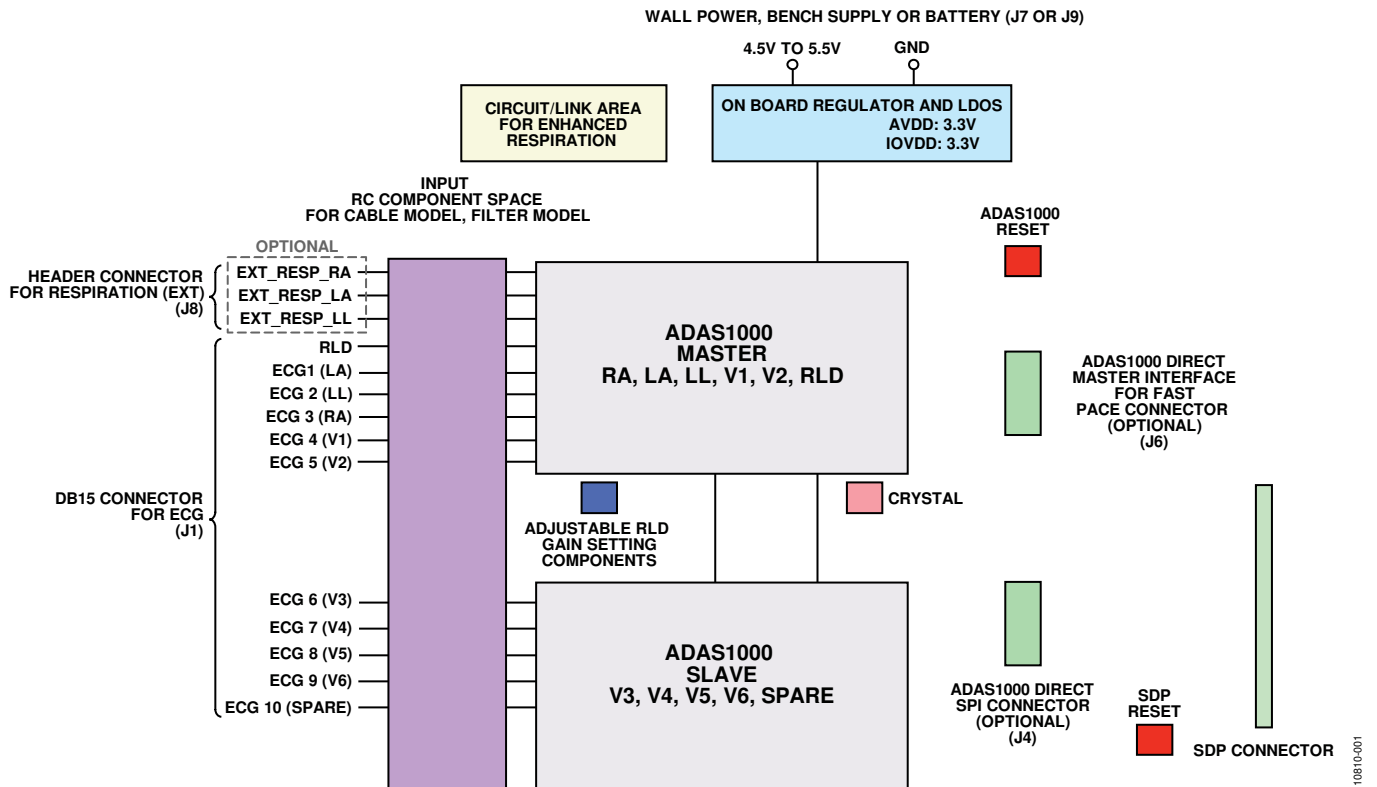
WALL POWER, BENCH SUPPLY OR BATTERY (J7 OR J9)

4.5V TO 5.5V

GND

CIRCUIT/LINK AREA FOR ENHANCED RESPIRATION

ON BOARD REGULATOR AND LDOS
AVDD: 3.3V
IOVDD: 3.3V

INPUT
RC COMPONENT SPACE
FOR CABLE MODEL, FILTER MODEL

ADAS1000 RESET

OPTIONAL

HEADER CONNECTOR FOR RESPIRATION (EXT) (J8)

EXT_RESP_RA
EXT_RESP_LA
EXT_RESP_LL

ADAS1000
MASTER
RA, LA, LL, V1, V2, RLD

RLD
ECG1 (LA)
ECG 2 (LL)
ECG 3 (RA)
ECG 4 (V1)
ECG 5 (V2)

ADAS1000 DIRECT MASTER INTERFACE FOR FAST PACE CONNECTOR (OPTIONAL) (J6)

DB15 CONNECTOR FOR ECG (J1)

CRYSTAL

ADJUSTABLE RLD GAIN SETTING COMPONENTS

ECG 6 (V3)
ECG 7 (V4)
ECG 8 (V5)
ECG 9 (V6)
ECG 10 (SPARE)

ADAS1000
SLAVE
V3, V4, V5, V6, SPARE

ADAS1000 DIRECT SPI CONNECTOR (OPTIONAL) (J4)

SDP RESET

SDP CONNECTOR

10810-001